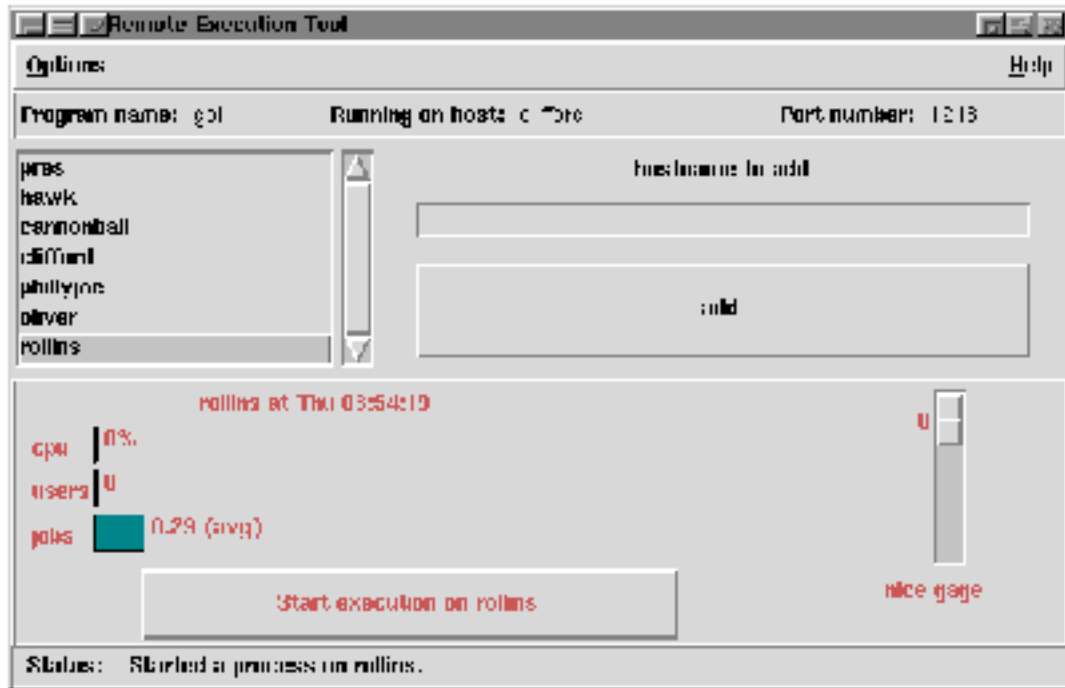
Remote Execution Tool

Options

Help

Program name: gol

Running on hosts: clifford

Port number: 1213

pres
hawk
cannonball
clifford
phillyjoe
oliver
rollins

Hostname to add

add

rollins at Thu 03:54:19

cpu 0%

users 0

jobs 0.29 (avg)

0

nice gage

Start execution on rollins

Status: Started a process on rollins.